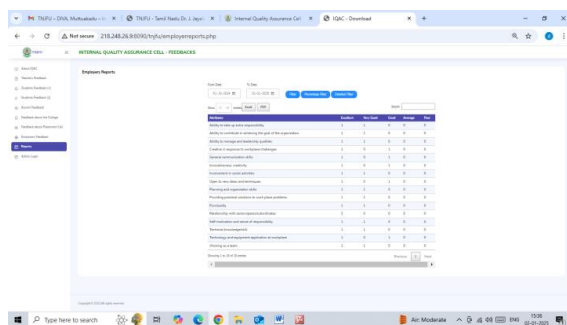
TNJFU – DIVA. Muthusubahu × | TNJFU – Tamil Nadu Dr. J. Jayal × | Internal Quality Assurance Cell × | IQAC – Download × | +

Not secure 218.248.26.9:8090/tnjfu/employeereports.php

INTERNAL QUALITY ASSURANCE CELL – FEEDBACKS

Employee Reports

From Date To Date

Filter Percentage Wise Custom Wise

Show 10 entries Excel PDF Search:

| Attributes | Excellent | Very Good | Good | Average | Poor |
|---|---|---|---|---|---|
| Ability to take up other responsibility | 1 | 1 | 0 | 0 | 0 |
| Ability to contribute in achieving the goal of the organisation | 1 | 1 | 0 | 0 | 0 |
| Ability to manage and leadership qualities | 1 | 1 | 0 | 0 | 0 |
| Creative in response to workplace challenges | 1 | 0 | 1 | 0 | 0 |
| General communication skills | 1 | 0 | 1 | 0 | 0 |
| Innovativeness, creativity | 1 | 0 | 1 | 0 | 0 |
| Involvement in social activities | 1 | 1 | 0 | 0 | 0 |
| Open to new ideas and techniques | 1 | 0 | 1 | 0 | 0 |
| Planning and organisation skills | 1 | 1 | 0 | 0 | 0 |
| Providing practical solutions to work place problems | 1 | 1 | 0 | 0 | 0 |
| Punctuality | 1 | 1 | 0 | 0 | 0 |
| Relationship with senior/juniors/subordinates | 1 | 1 | 0 | 0 | 0 |
| Self motivation and sense of responsibility | 1 | 1 | 0 | 0 | 0 |
| Technical knowledge/skills | 1 | 1 | 0 | 0 | 0 |
| Technology and equipment application on workplace | 1 | 0 | 1 | 0 | 0 |
| Working as a team | 1 | 1 | 0 | 0 | 0 |

Showing 1 to 16 of 16 entries Previous 1 Next

Copyright © 2024 All rights reserved.

Type here to search

Air: Moderate ENG 13:36 02-01-2025